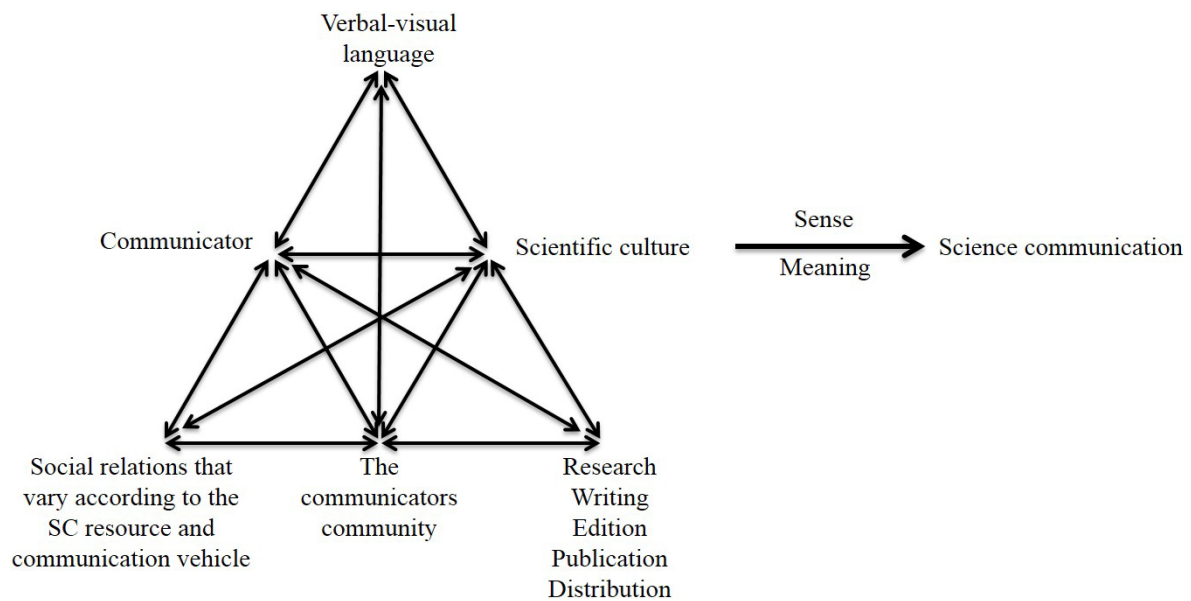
Verbal-visual language

Communicator

Scientific culture

Sense

Meaning

Science communication

Social relations that vary according to the SC resource and communication vehicle

The communicators community

Research
Writing
Edition
Publication
Distribution